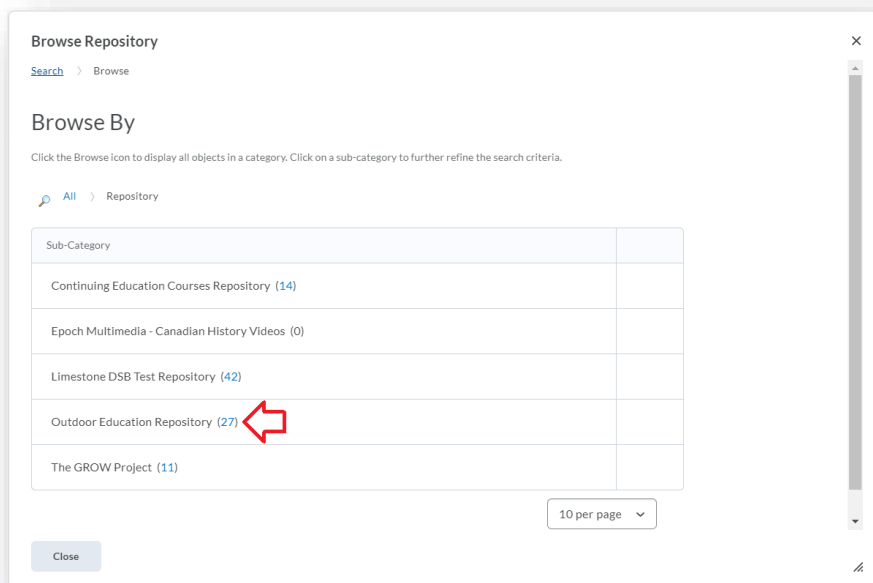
Browse Repository

×

Search 〉 Browse

Browse By

Click the Browse icon to display all objects in a category. Click on a sub-category to further refine the search criteria.

All 〉 Repository

| Sub-Category | |
|---|---|
| Continuing Education Courses Repository (14) | |
| Epoch Multimedia - Canadian History Videos (0) | |
| Limestone DSB Test Repository (42) | |
| Outdoor Education Repository (27) | |
| The GROW Project (11) | |

10 per page

Close